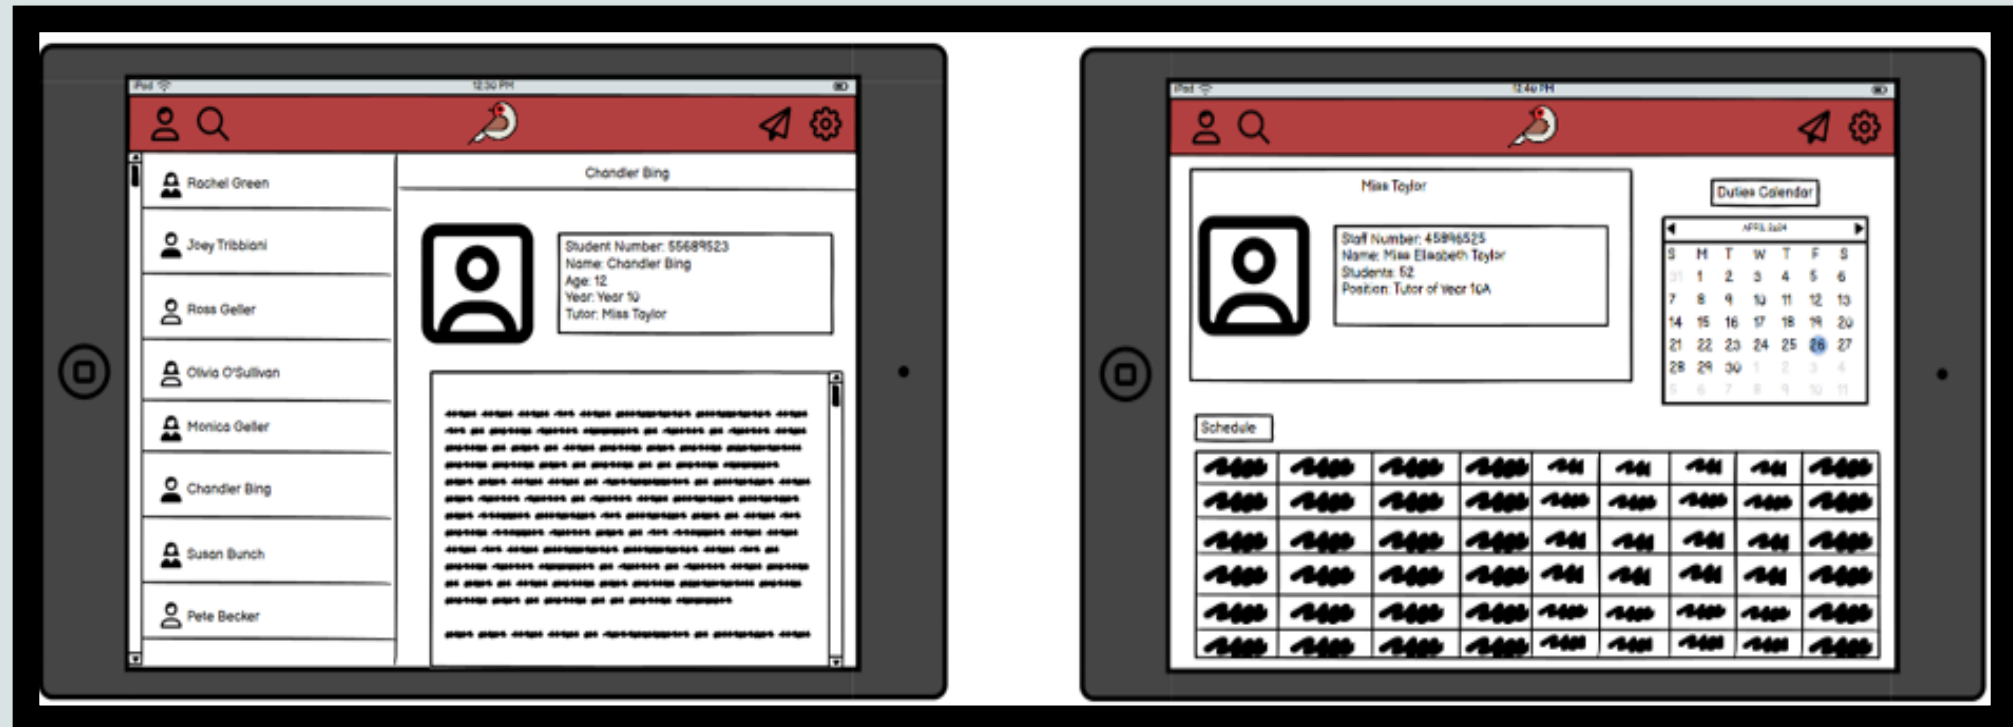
iPad
12:30 PM

Rachel Green
Joey Tribbiani
Ross Geller
Olivia O'Sullivan
Monica Geller
Chandler Bing
Susan Bunch
Pete Becker

Chandler Bing

Student Number: 55689523
Name: Chandler Bing
Age: 12
Year: Year 10
Tutor: Miss Taylor

iPad
12:46 PM

Miss Taylor

Staff Number: 45896525
Name: Miss Elisabeth Taylor
Students: 52
Position: Tutor of Year 10A

Duties Calendar

APRIL 2024

| S | M | T | W | T | F | S |
|---|---|---|---|---|---|---|
| 31 | 1 | 2 | 3 | 4 | 5 | 6 |
| 7 | 8 | 9 | 10 | 11 | 12 | 13 |
| 14 | 15 | 16 | 17 | 18 | 19 | 20 |
| 21 | 22 | 23 | 24 | 25 | 26 | 27 |
| 28 | 29 | 30 | 1 | 2 | 3 | 4 |
| 5 | 6 | 7 | 8 | 9 | 10 | 11 |

Schedule